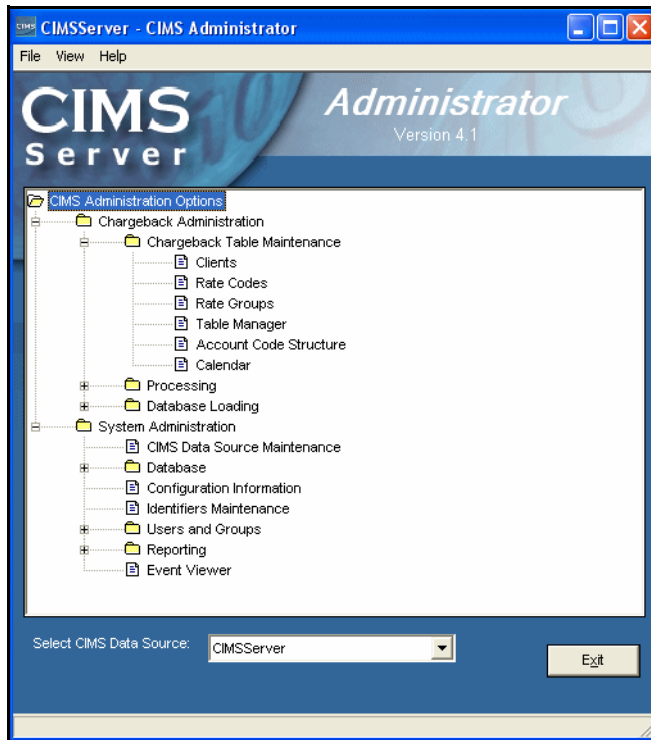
CIMS CIMSServer - CIMS Administrator

File View Help

CIMS Server

Administrator
Version 4.1

CIMS Administration Options
Chargeback Administration
Chargeback Table Maintenance
Clients
Rate Codes
Rate Groups
Table Manager
Account Code Structure
Calendar
Processing
Database Loading
System Administration
CIMS Data Source Maintenance
Database
Configuration Information
Identifiers Maintenance
Users and Groups
Reporting
Event Viewer

Select CIMS Data Source: CIMSServer

Exit